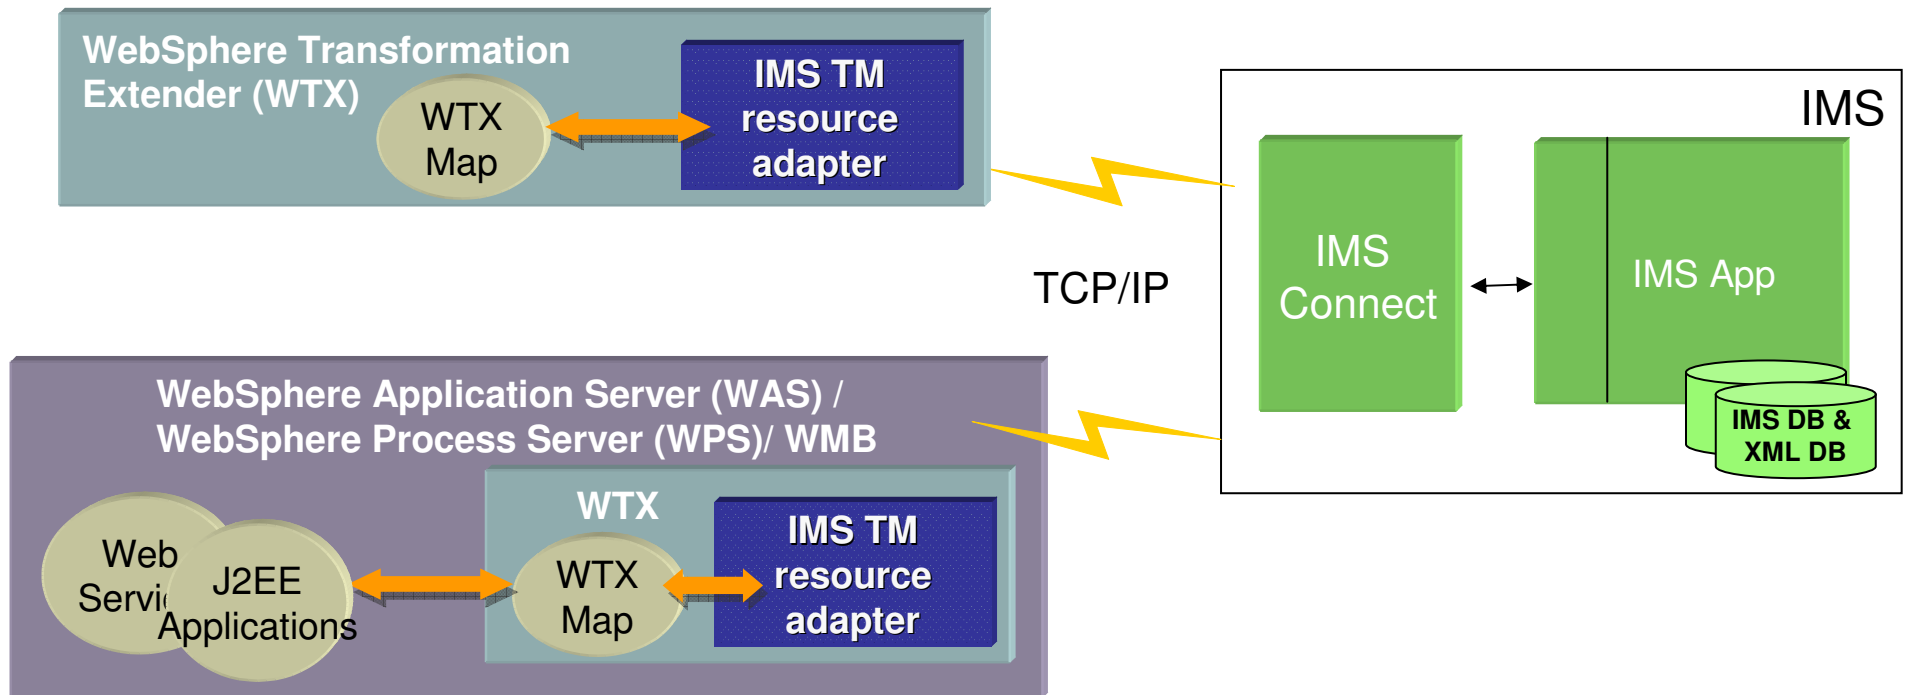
WebSphere Transformation Extender (WTX)

WTX Map

IMS TM resource adapter

TCP/IP

IMS

IMS Connect

IMS App

IMS DB & XML DB

WebSphere Application Server (WAS) / WebSphere Process Server (WPS)/ WMB

Web Servi

J2EE Applications

WTX

WTX Map

IMS TM resource adapter